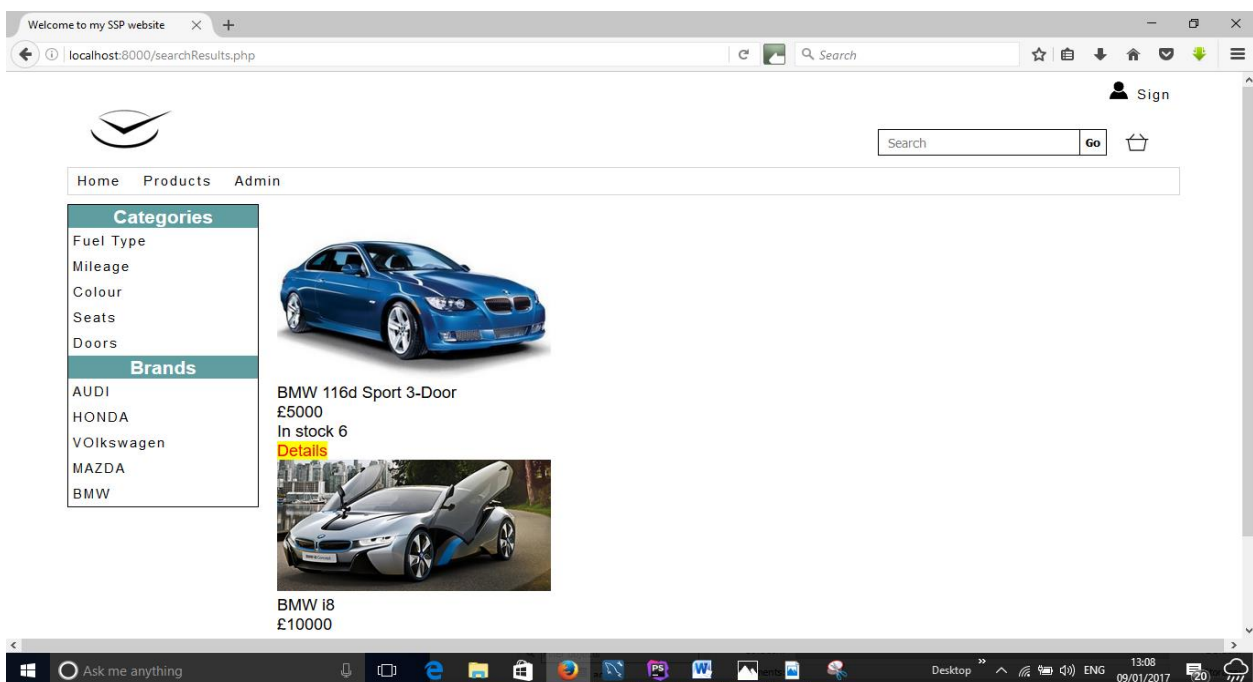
Welcome to my SSP website

localhost:8000/searchResults.php

Search

Sign

Search

Go

Home Products Admin

Categories
Fuel Type
Mileage
Colour
Seats
Doors

Brands
AUDI
HONDA
VOlkswagen
MAZDA
BMW

BMW 116d Sport 3-Door
£5000
In stock 6
Details

BMW i8
£10000

Ask me anything

Desktop

ENG

13:08
09/01/2017

20